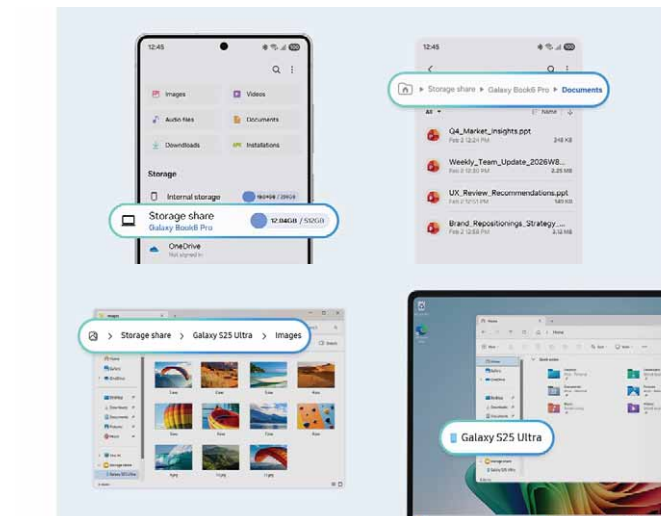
12:45

Images

Videos

Audio files

Documents

Downloads

Installations

Storage

Internal storage

Storage share

Galaxy Book6 Pro

12.04GB / 512GB

OneDrive

Not signed in

12:45

Storage share ▸ Galaxy Book6 Pro ▸ Documents

All

Name

Q4_Market_Insights.ppt

Feb 2 12:24 PM

248 KB

Weekly_Team_Update_2026W8...

Feb 2 10:30 PM

2.25 MB

UX_Review_Recommendations.ppt

Feb 2 12:24 PM

145 KB

Brand_Repositioning_Strategy_...

Feb 2 12:58 PM

2.12 MB

Storage share > Galaxy S25 Ultra > Images

Images

Home

Gallery

OneDrive

Desktop

Downloads

Documents

Pictures

Music

Galaxy S25 Ultra

Home

Galaxy S25 Ultra